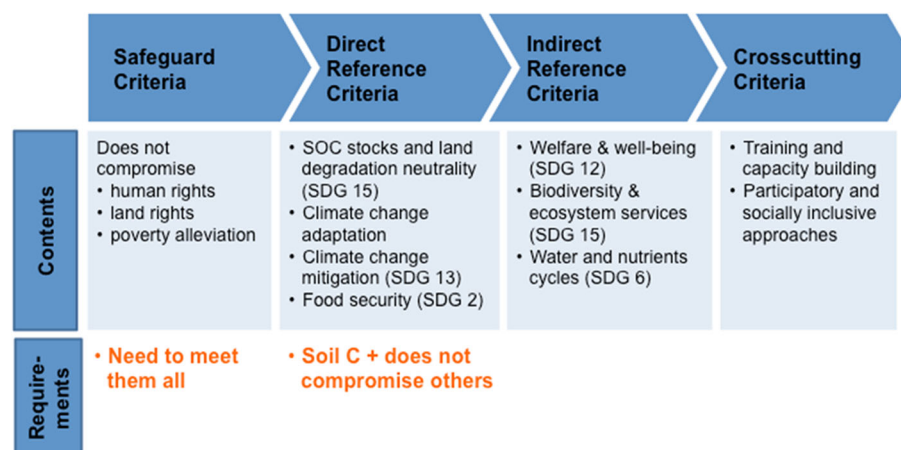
|  | Safeguard Criteria | Direct Reference Criteria | Indirect Reference Criteria | Crosscutting Criteria |
|---|---|---|---|---|
| Contents | Does not compromise<br>• human rights<br>• land rights<br>• poverty alleviation | • SOC stocks and land degradation neutrality (SDG 15)<br>• Climate change adaptation<br>• Climate change mitigation (SDG 13)<br>• Food security (SDG 2) | • Welfare & well-being (SDG 12)<br>• Biodiversity & ecosystem services (SDG 15)<br>• Water and nutrients cycles (SDG 6) | • Training and capacity building<br>• Participatory and socially inclusive approaches |
| Requirements | • Need to meet them all | • Soil C + does not compromise others |  |  |